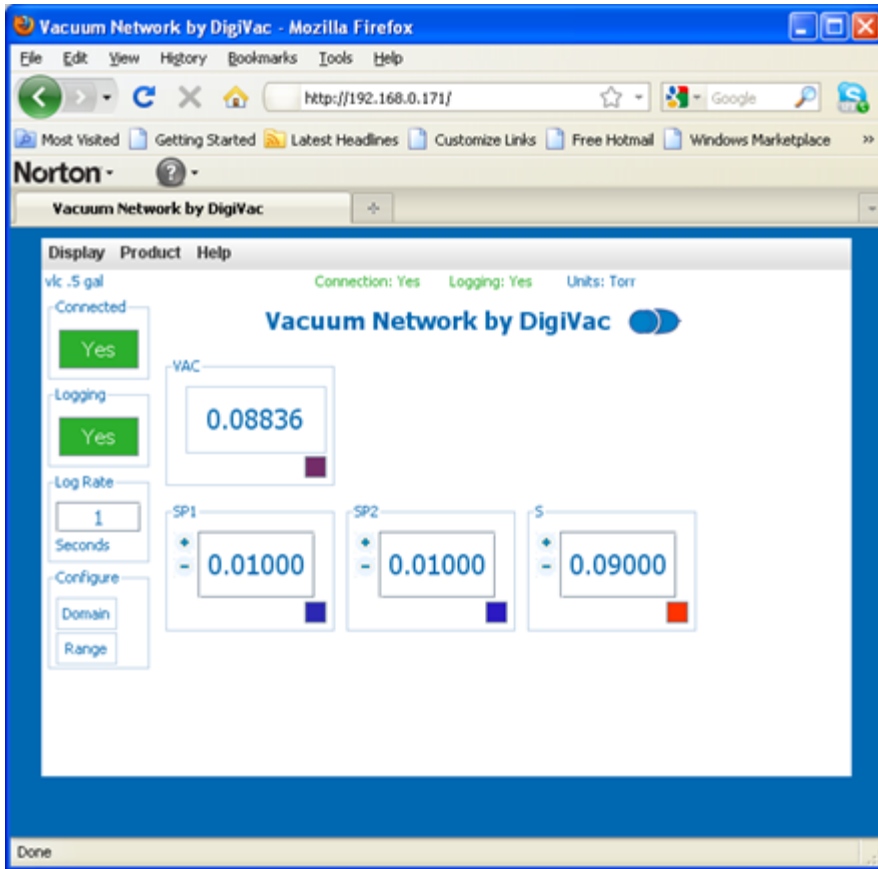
Vacuum Network by DigiVac - Mozilla Firefox

File Edit View History Bookmarks Tools Help

http://192.168.0.171/

Google

Most Visited Getting Started Latest Headlines Customize Links Free Hotmail Windows Marketplace »

Norton ·

Vacuum Network by DigiVac

Display Product Help

vlc .5 gal

Connection: Yes Logging: Yes Units: Torr

Vacuum Network by DigiVac

Connected

Yes

Logging

Yes

Log Rate

1

Seconds

Configure

Domain

Range

VAC

0.08836

SP1

+

-

0.01000

SP2

+

-

0.01000

S

+

-

0.09000

Done